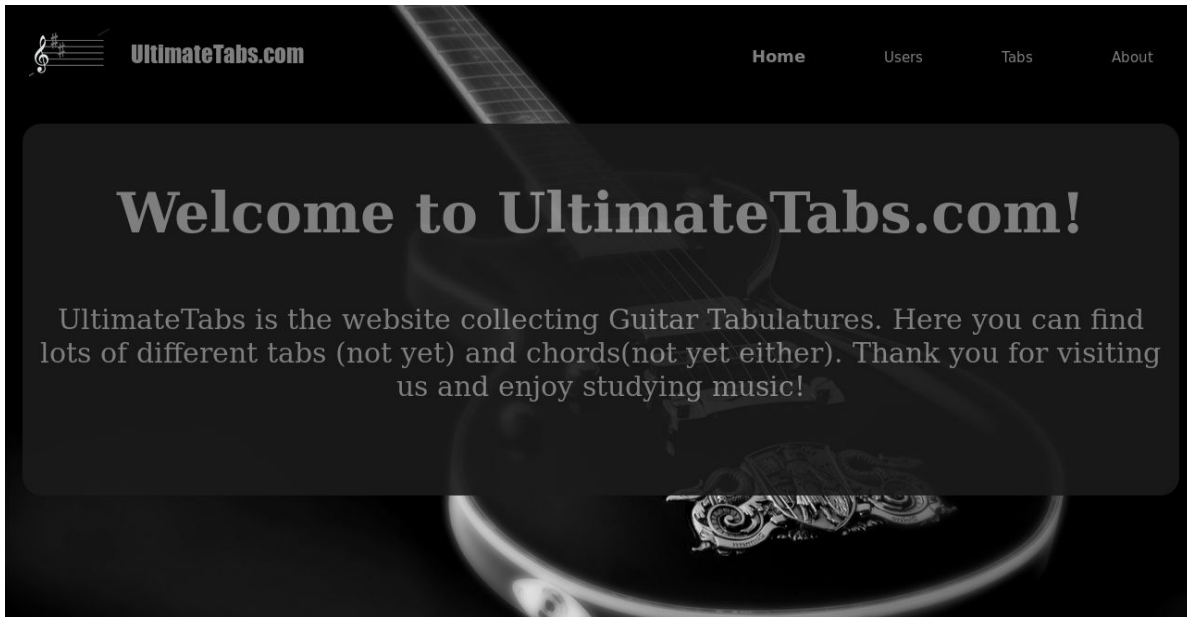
UltimateTabs.com

Home Users Tabs About

Welcome to UltimateTabs.com!

UltimateTabs is the website collecting Guitar Tabulatures. Here you can find lots of different tabs (not yet) and chords(not yet either). Thank you for visiting us and enjoy studying music!